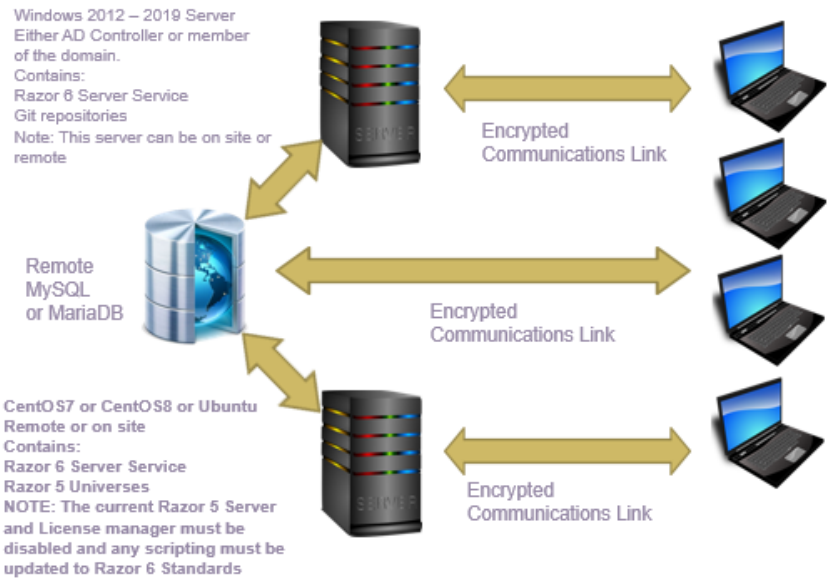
Windows 2012 – 2019 Server
Either AD Controller or member of the domain.
Contains:
Razor 6 Server Service
Git repositories
Note: This server can be on site or remote

SERVER

Encrypted Communications Link

Remote MySQL or MariaDB

Encrypted Communications Link

CentOS7 or CentOS8 or Ubuntu
Remote or on site
Contains:
Razor 6 Server Service
Razor 5 Universes
NOTE: The current Razor 5 Server and License manager must be disabled and any scripting must be updated to Razor 6 Standards

SERVER

Encrypted Communications Link